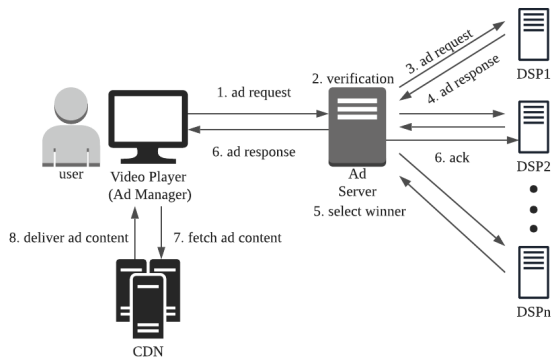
user

Video Player (Ad Manager)

1. ad request

6. ad response

2. verification

Ad Server

5. select winner

3. ad request

4. ad response

6. ack

DSP1

DSP2

DSPn

8. deliver ad content

7. fetch ad content

CDN